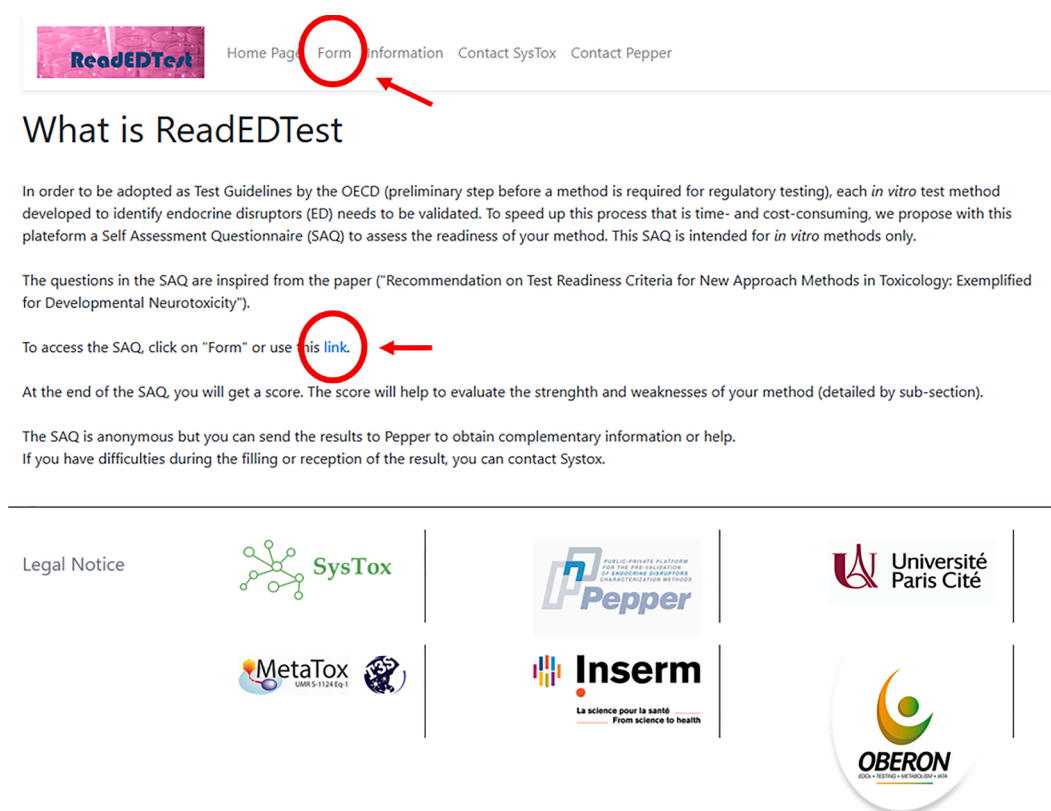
ReadEDTest

Home Page Form Information Contact SysTox Contact Pepper

What is ReadEDTest

In order to be adopted as Test Guidelines by the OECD (preliminary step before a method is required for regulatory testing), each *in vitro* test method developed to identify endocrine disruptors (ED) needs to be validated. To speed up this process that is time- and cost-consuming, we propose with this plateform a Self Assessment Questionnaire (SAQ) to assess the readiness of your method. This SAQ is intended for *in vitro* methods only.

The questions in the SAQ are inspired from the paper ("Recommendation on Test Readiness Criteria for New Approach Methods in Toxicology: Exemplified for Developmental Neurotoxicity").

To access the SAQ, click on "Form" or use this link.

At the end of the SAQ, you will get a score. The score will help to evaluate the strenghth and weaknesses of your method (detailed by sub-section).

The SAQ is anonymous but you can send the results to Pepper to obtain complementary information or help.
If you have difficulties during the filling or reception of the result, you can contact Systox.

Legal Notice

SysTox

PUBLIC-PRIVATE PLATFORM FOR THE PRE-VALIDATION OF ENDOCRINE DISRUPTORS CHARACTERIZATION METHODS Pepper

Université Paris Cité

MetaTox UMR S-1124 Eq-1

T3S

Inserm La science pour la santé From science to health

OBERON EDCs • TESTING • METABOLISM • IATA